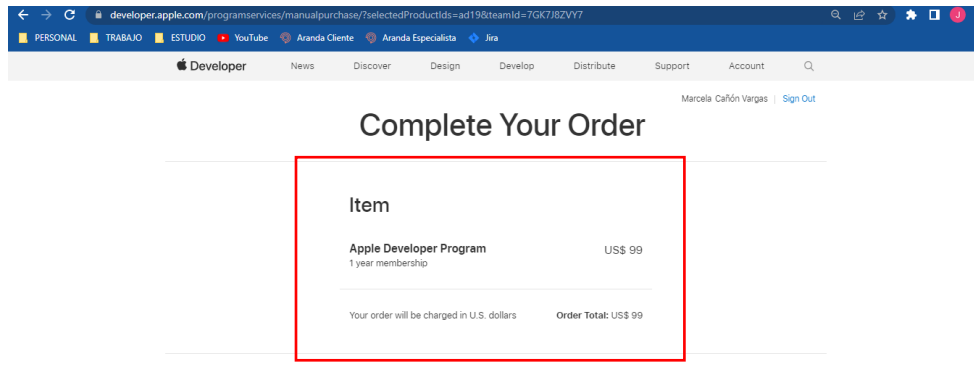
developer.apple.com/programservices/manualpurchase/?selectedProductIds=ad19&teamId=7GK7J8ZVY7

J

PERSONAL TRABAJO ESTUDIO YouTube Aranda Cliente Aranda Especialista Jira

Developer News Discover Design Develop Distribute Support Account

Marcela Cañón Vargas | Sign Out

Complete Your Order

Item

Apple Developer Program
1 year membership

US$ 99

Your order will be charged in U.S. dollars

**Order Total:** US$ 99